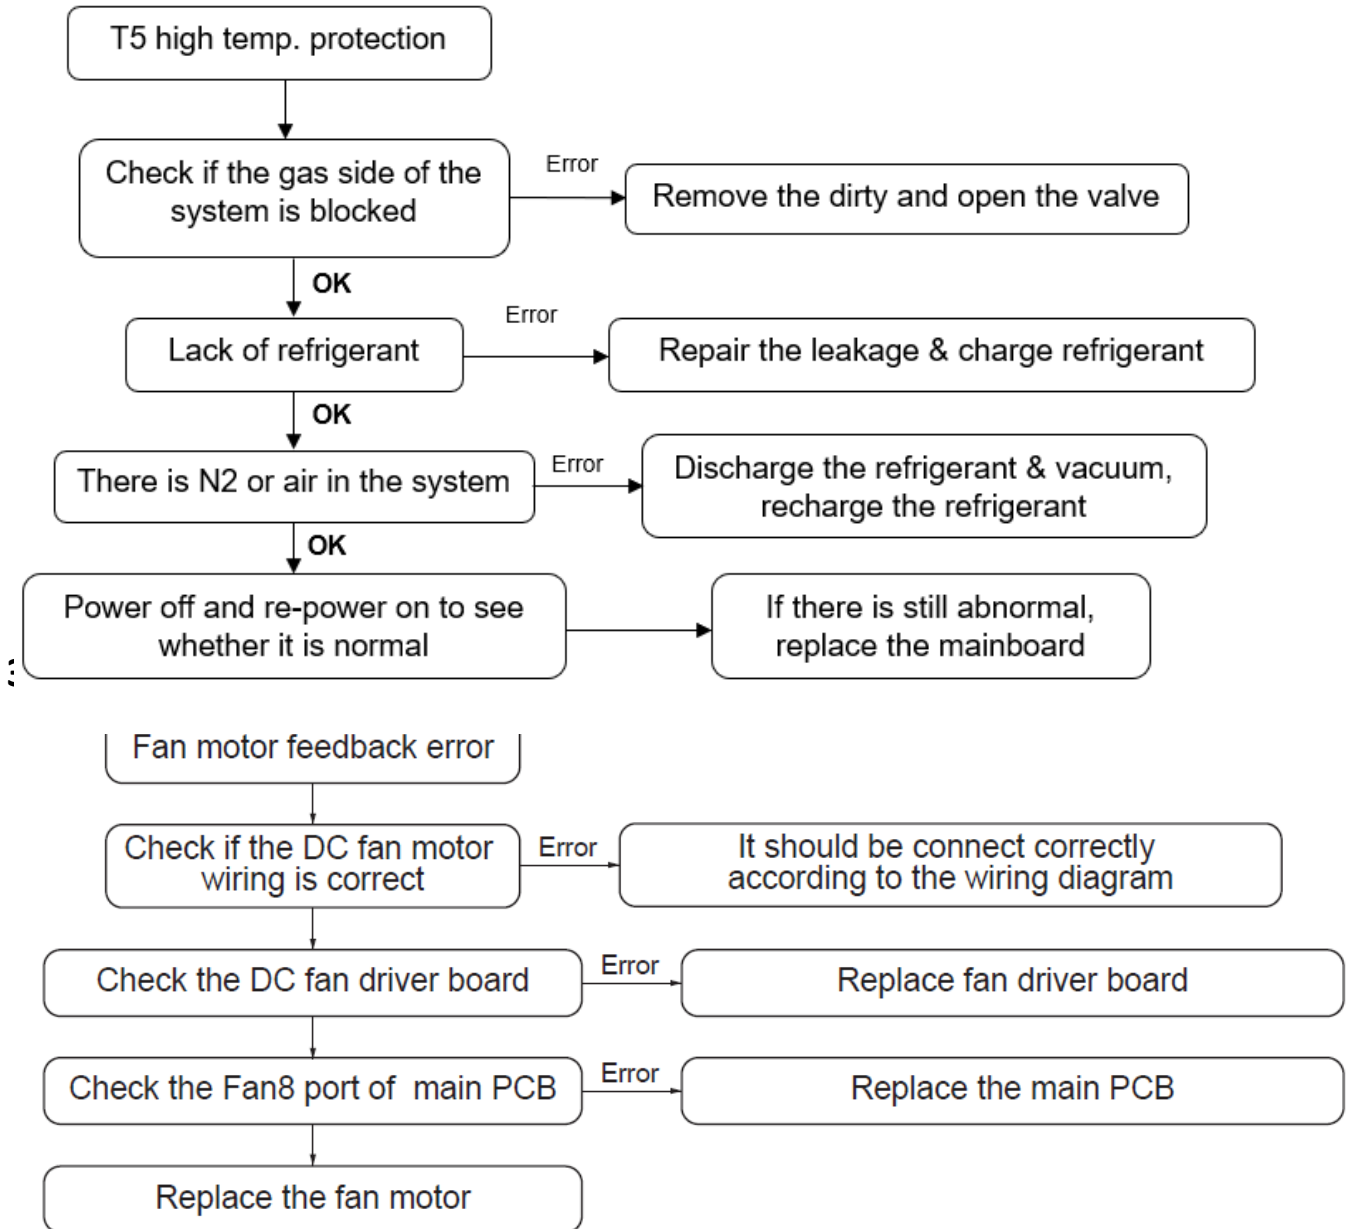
T5 high temp. protection

Check if the gas side of the system is blocked

Error

Remove the dirty and open the valve

OK

Lack of refrigerant

Error

Repair the leakage & charge refrigerant

OK

There is N2 or air in the system

Error

Discharge the refrigerant & vacuum, recharge the refrigerant

OK

Power off and re-power on to see whether it is normal

If there is still abnormal, replace the mainboard

Fan motor feedback error

Check if the DC fan motor wiring is correct

Error

It should be connect correctly according to the wiring diagram

Check the DC fan driver board

Error

Replace fan driver board

Check the Fan8 port of main PCB

Error

Replace the main PCB

Replace the fan motor